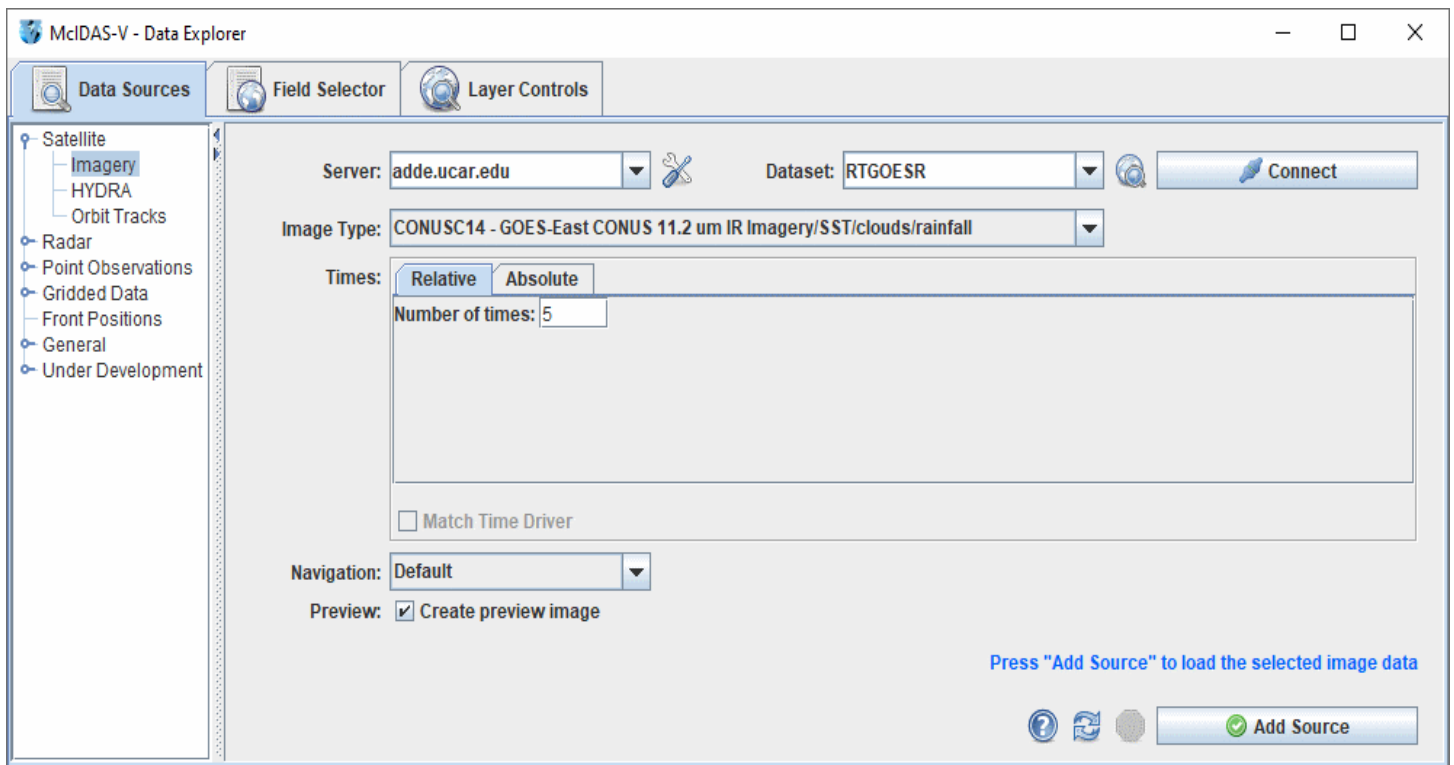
McIDAS-V - Data Explorer

Data Sources
Field Selector
Layer Controls

Satellite
Imagery
HYDRA
Orbit Tracks
Radar
Point Observations
Gridded Data
Front Positions
General
Under Development

Server: adde.ucar.edu
Dataset: RTGOESR
Connect

Image Type: CONUSC14 - GOES-East CONUS 11.2 um IR Imagery/SST/clouds/rainfall

Times:
Relative
Absolute
Number of times: 5

Match Time Driver

Navigation: Default
Preview: Create preview image

Press "Add Source" to load the selected image data

Add Source